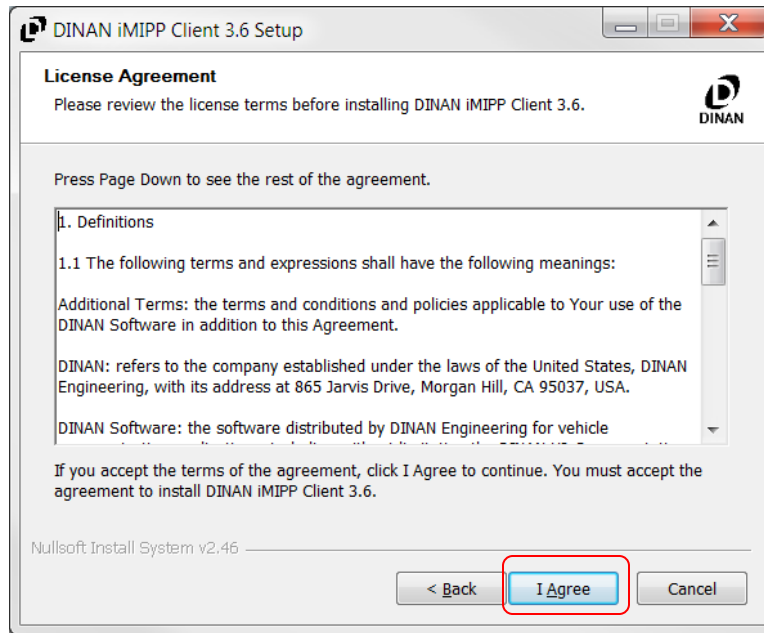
DINAN iMIPP Client 3.6 Setup

License Agreement

Please review the license terms before installing DINAN iMIPP Client 3.6.

DINAN

Press Page Down to see the rest of the agreement.

1. Definitions

1.1 The following terms and expressions shall have the following meanings:

Additional Terms: the terms and conditions and policies applicable to Your use of the DINAN Software in addition to this Agreement.

DINAN: refers to the company established under the laws of the United States, DINAN Engineering, with its address at 865 Jarvis Drive, Morgan Hill, CA 95037, USA.

DINAN Software: the software distributed by DINAN Engineering for vehicle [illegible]

If you accept the terms of the agreement, click I Agree to continue. You must accept the agreement to install DINAN iMIPP Client 3.6.

Nullsoft Install System v2.46

< Back

I Agree

Cancel